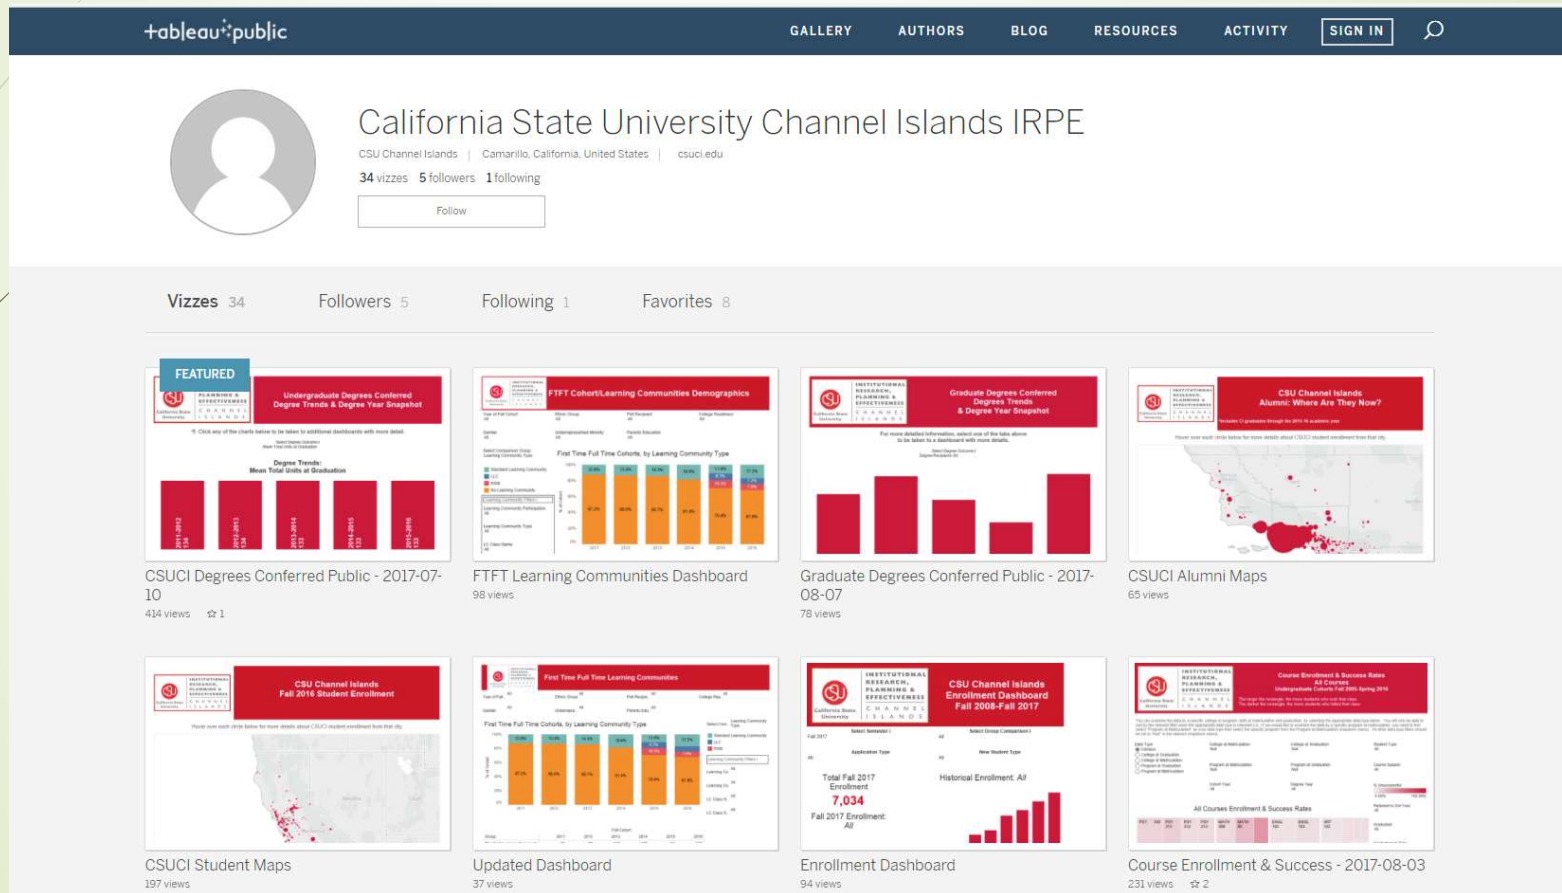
+ableau public

GALLERY AUTHORS BLOG RESOURCES ACTIVITY SIGN IN

California State University Channel Islands IRPE

CSU Channel Islands | Camarillo, California, United States | csuci.edu

34 vizzes 5 followers 1 following

Follow

Vizzes 34 Followers 5 Following 1 Favorites 8

FEATURED

Undergraduate Degrees Conferred Degree Trends & Degree Year Snapshot

Degree Trends: Mean Total Units at Graduation

CSUCI Degrees Conferred Public - 2017-07-10
414 views ☆ 1

FTFT Cohort/Learning Communities Demographics

First Time Full Time Cohorts, by Learning Community Type

FTFT Learning Communities Dashboard
98 views

Graduate Degrees Conferred Degrees Trends & Degree Year Snapshot

Graduate Degrees Conferred Public - 2017-08-07
78 views

CSU Channel Islands Alumni: Where Are They Now?

CSUCI Alumni Maps
65 views

CSU Channel Islands Fall 2016 Student Enrollment

CSUCI Student Maps
197 views

First Time Full Time Learning Communities

First Time Full Time Cohorts, by Learning Community Type

Updated Dashboard
37 views

INSTITUTIONAL RESEARCH, PLANNING & EFFECTIVENESS CHANNEL ISLANDS

CSU Channel Islands Enrollment Dashboard Fall 2008-Fall 2017

Total Fall 2017 Enrollment
7,034
Fall 2017 Enrollment: All
Historical Enrollment: All

Enrollment Dashboard
94 views

Course Enrollment & Success Rates All Courses

All Courses Enrollment & Success Rates

Course Enrollment & Success - 2017-08-03
231 views ☆ 2